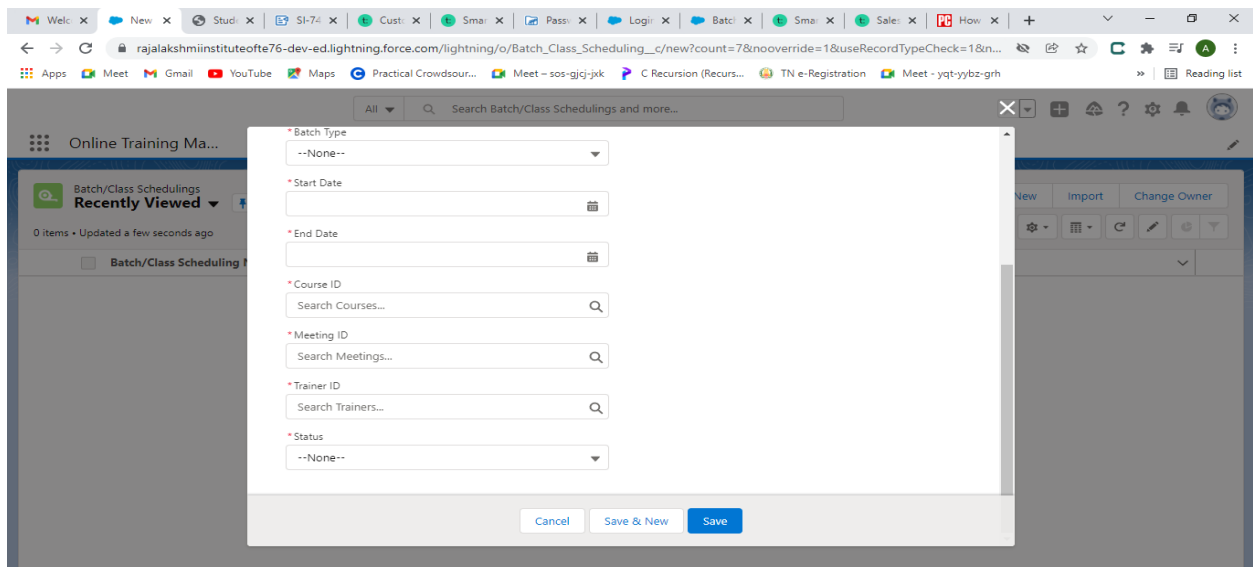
Welc × New × Stud × SI-74 × Cust × Smar × Pass × Logi × Batc × Smar × Sales × How × +

rajalakshmiinstituteofte76-dev-ed.lightning.force.com/lightning/o/Batch_Class_Scheduling__c/new?count=7&nooverride=1&useRecordTypeCheck=1&n...

A

Apps Meet Gmail YouTube Maps Practical Crowdsour... Meet – sos-gjcj-jxk C Recursion (Recurs... TN e-Registration Meet - yqt-yybz-grh » Reading list

All Search Batch/Class Schedulings and more...

Online Training Ma...

Batch/Class Schedulings
Recently Viewed

0 items • Updated a few seconds ago

Batch/Class Scheduling N

New Import Change Owner

*Batch Type
--None--

*Start Date

*End Date

*Course ID
Search Courses...

*Meeting ID
Search Meetings...

*Trainer ID
Search Trainers...

*Status
--None--

Cancel Save & New Save